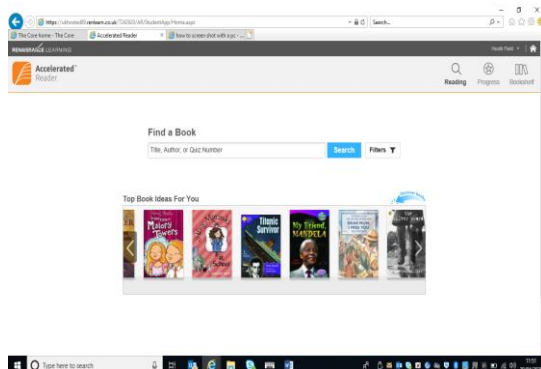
https://ukhosted89.renlearn.co.uk/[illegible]/AR/StudentApp/Home.aspx

Search...

The Core home - The Core

Accelerated Reader

how to screen shot with a pc - ...

RENAISSANCE LEARNING

Accelerated Reader

Reading

Progress

Bookshelf

Find a Book

Title, Author, or Quiz Number

Search

Filters

Top Book Ideas For You

Malory Towers

Titanic Survivor

My Friend, MANDELA

Type here to search